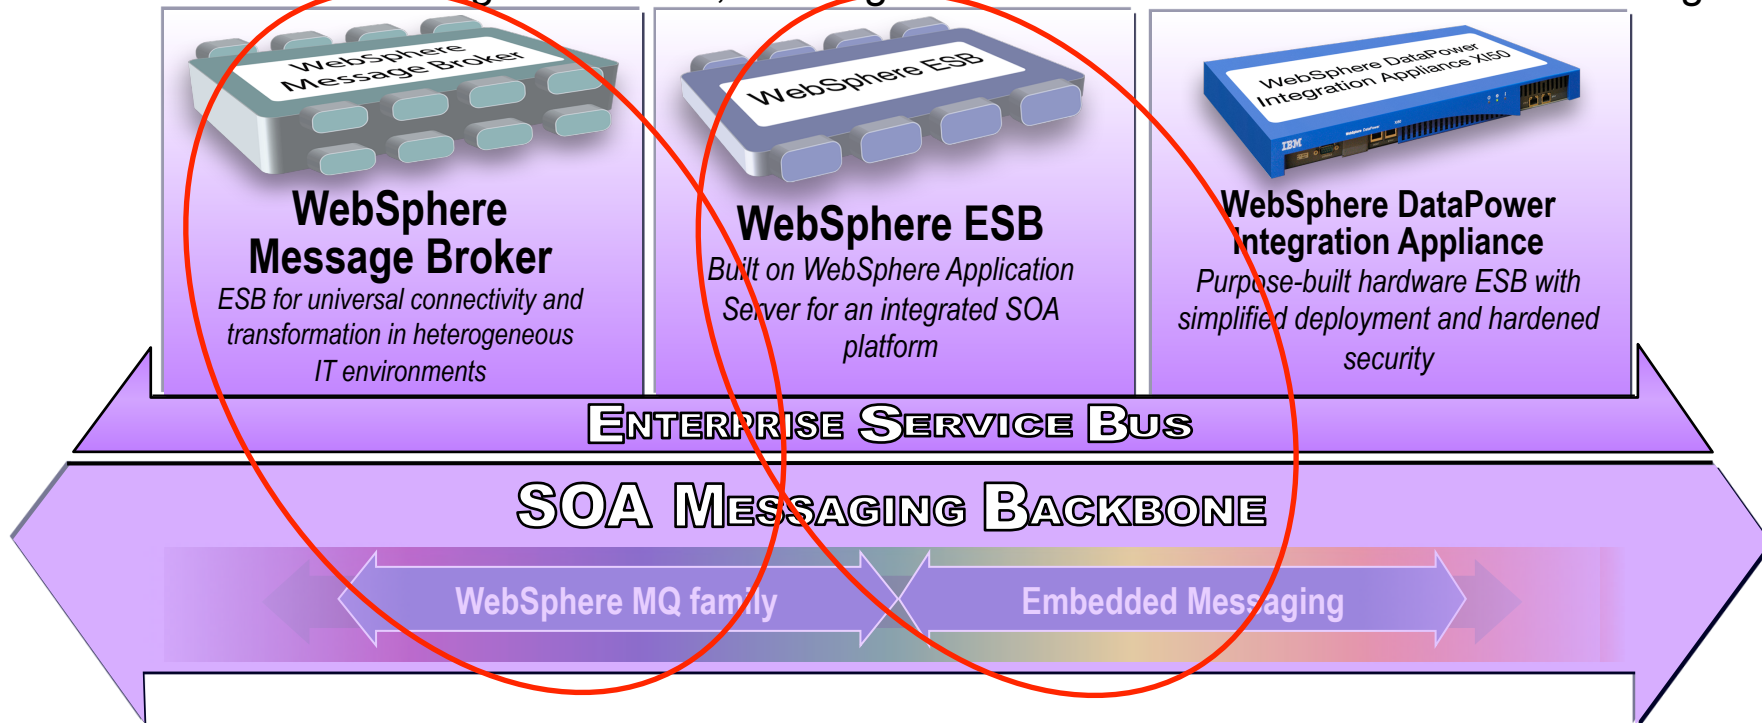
WebSphere Message Broker

WebSphere Message Broker
ESB for universal connectivity and transformation in heterogeneous IT environments

WebSphere ESB

WebSphere ESB
Built on WebSphere Application Server for an integrated SOA platform

WebSphere DataPower Integration Appliance XI50

IBM

WebSphere DataPower Integration Appliance
Purpose-built hardware ESB with simplified deployment and hardened security

ENTERPRISE SERVICE BUS

SOA MESSAGING BACKBONE

WebSphere MQ family

Embedded Messaging